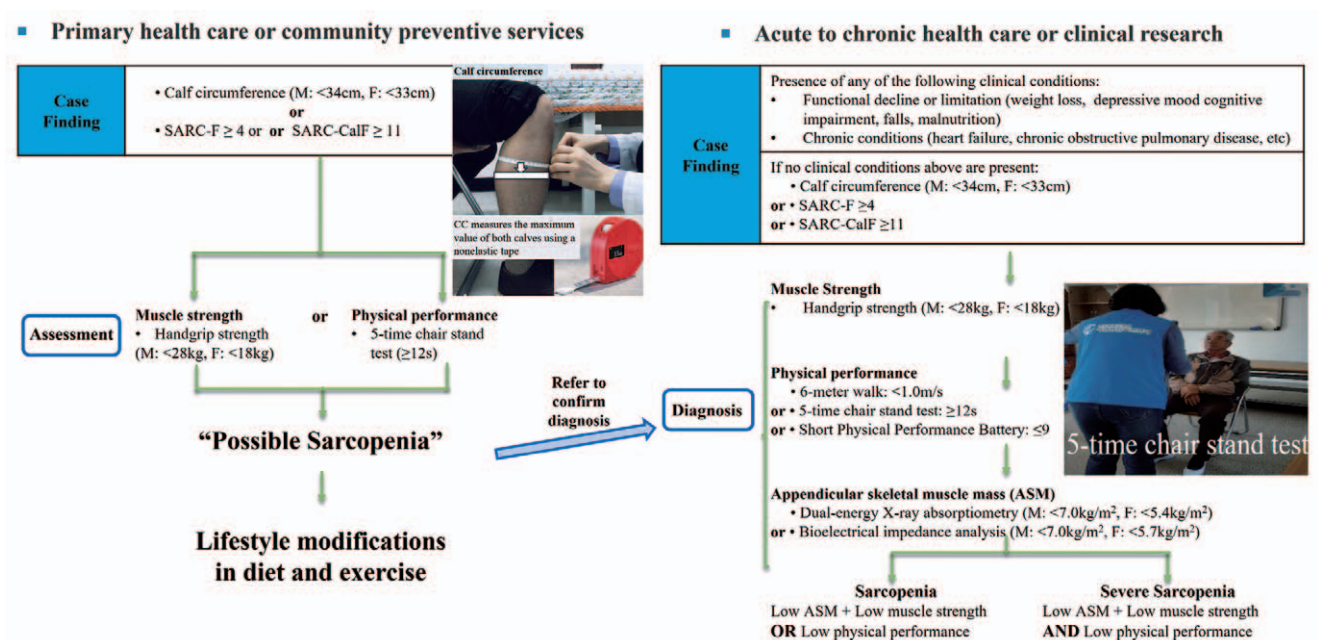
Primary health care or community preventive services

Case Finding

• Calf circumference (M: <34cm, F: <33cm)
or
• SARC-F ≥ 4 or or SARC-CalF ≥ 11

Calf circumference

CC measures the maximum value of both calves using a nonelastic tape

Assessment

Muscle strength
• Handgrip strength (M: <28kg, F: <18kg)

or

Physical performance
• 5-time chair stand test (≥12s)

"Possible Sarcopenia"

Lifestyle modifications in diet and exercise

Refer to confirm diagnosis

Acute to chronic health care or clinical research

Case Finding

Presence of any of the following clinical conditions:
• Functional decline or limitation (weight loss, depressive mood cognitive impairment, falls, malnutrition)
• Chronic conditions (heart failure, chronic obstructive pulmonary disease, etc)

If no clinical conditions above are present:
• Calf circumference (M: <34cm, F: <33cm)
or • SARC-F ≥4
or • SARC-CalF ≥11

Diagnosis

Muscle Strength
• Handgrip strength (M: <28kg, F: <18kg)

Physical performance
• 6-meter walk: <1.0m/s
or • 5-time chair stand test: ≥12s
or • Short Physical Performance Battery: ≤9

5-time chair stand test

Appendicular skeletal muscle mass (ASM)
• Dual-energy X-ray absorptiometry (M: <7.0kg/m$^2$, F: <5.4kg/m$^2$)
or • Bioelectrical impedance analysis (M: <7.0kg/m$^2$, F: <5.7kg/m$^2$)

Sarcopenia
Low ASM + Low muscle strength
OR Low physical performance

Severe Sarcopenia
Low ASM + Low muscle strength
AND Low physical performance